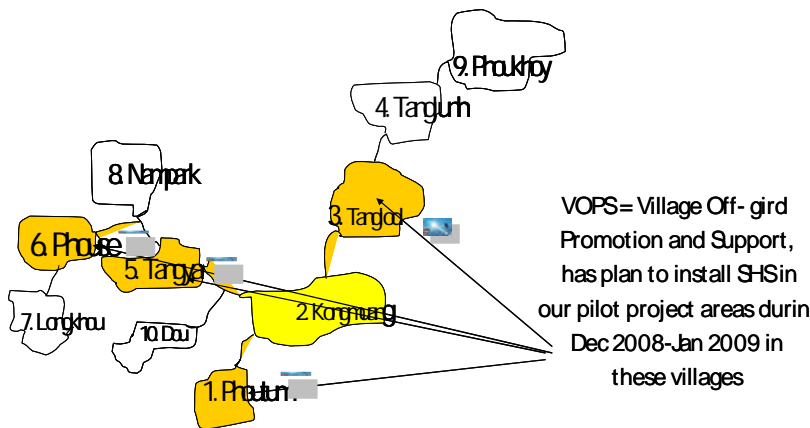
9. Phoukhoy

4. Tangunh

8. Nampark

3. Tanglod

6. Phouse

5. Tangyai

2. Kongmuang

7. Longkhou

10. Dou

1. Phoutun

VOPS = Village Off-gird Promotion and Support, has plan to install SHS in our pilot project areas durin Dec 2008-Jan 2009 in these villages